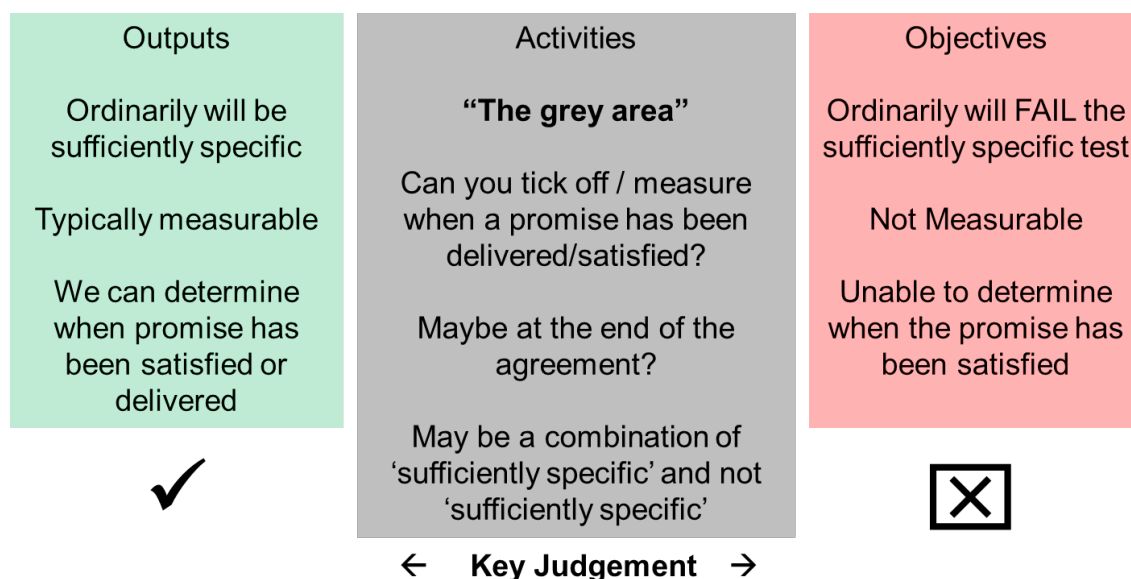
Outputs

Ordinarily will be sufficiently specific

Typically measurable

We can determine when promise has been satisfied or delivered

✓

Activities

**“The grey area”**

Can you tick off / measure when a promise has been delivered/satisfied?

Maybe at the end of the agreement?

May be a combination of ‘sufficiently specific’ and not ‘sufficiently specific’

Objectives

Ordinarily will FAIL the sufficiently specific test

Not Measurable

Unable to determine when the promise has been satisfied

☒

← **Key Judgement** →